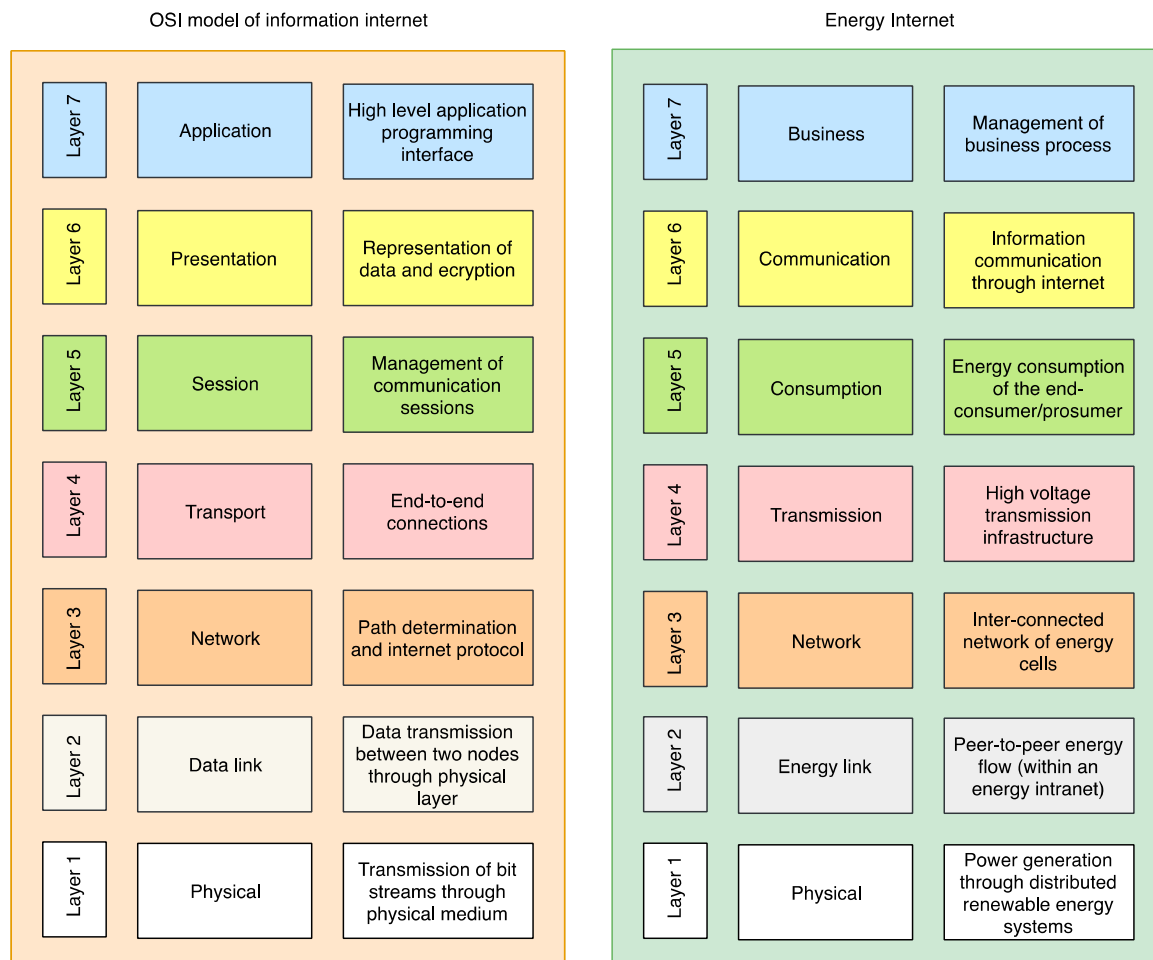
OSI model of information internet

Layer 7
Application
High level application programming interface

Layer 6
Presentation
Representation of data and ecryption

Layer 5
Session
Management of communication sessions

Layer 4
Transport
End-to-end connections

Layer 3
Network
Path determination and internet protocol

Layer 2
Data link
Data transmission between two nodes through physical layer

Layer 1
Physical
Transmission of bit streams through physical medium

Energy Internet

Layer 7
Business
Management of business process

Layer 6
Communication
Information communication through internet

Layer 5
Consumption
Energy consumption of the end-consumer/prosumer

Layer 4
Transmission
High voltage transmission infrastructure

Layer 3
Network
Inter-connected network of energy cells

Layer 2
Energy link
Peer-to-peer energy flow (within an energy intranet)

Layer 1
Physical
Power generation through distributed renewable energy systems